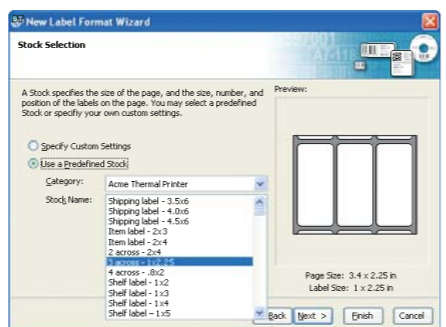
New Label Format Wizard

Stock Selection

A Stock specifies the size of the page, and the size, number, and position of the labels on the page. You may select a predefined Stock or specify your own custom settings.

Specify Custom Settings

Use a Predefined Stock

Category: Acme Thermal Printer

Stock Name:

Shipping label - 3.5x6
Shipping label - 4.0x6
Shipping label - 4.5x6
Item label - 2x3
Item label - 2x4
2 across - 2x4
3 across - 1x2.25
4 across - .8x2
Shelf label - 1x2
Shelf label - 1x3
Shelf label - 1x4
Shelf label - 1x5

Preview:

Page Size: 3.4 x 2.25 in
Label Size: 1 x 2.25 in

< Back

Next >

Finish

Cancel